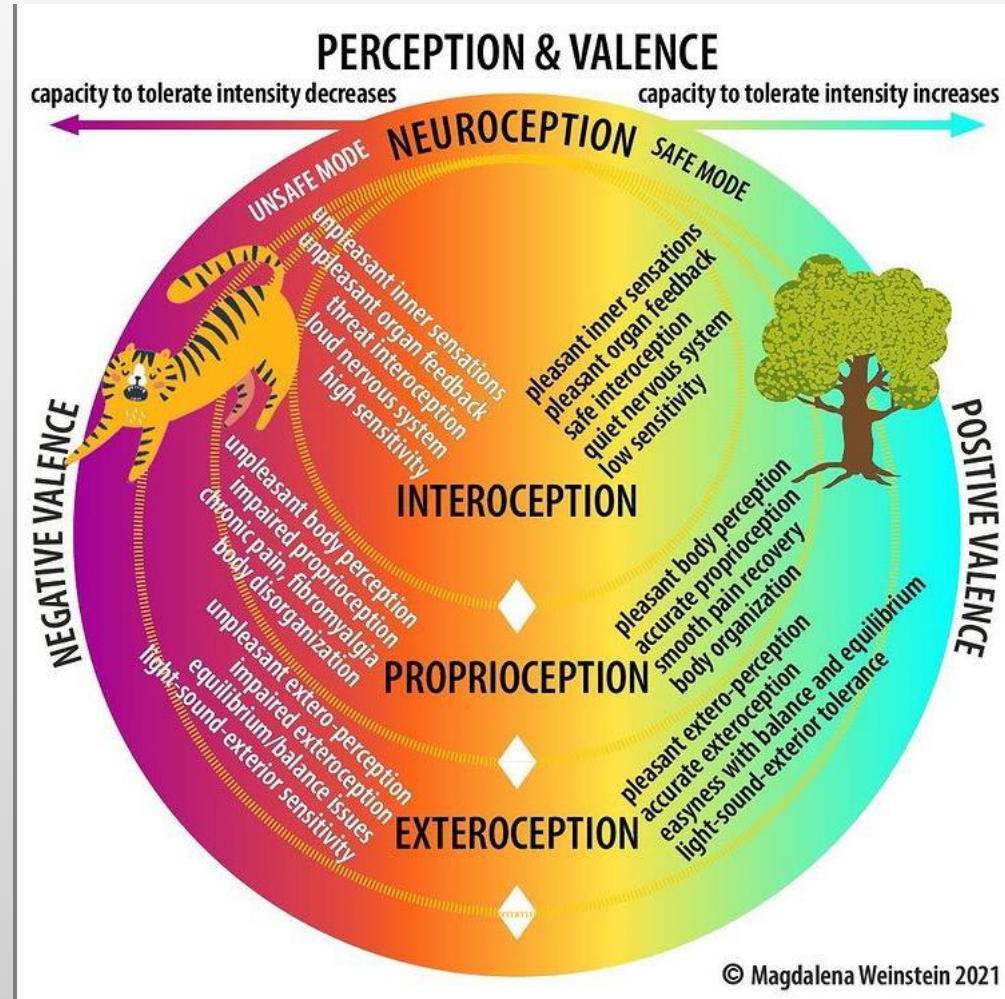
PERCEPTION & VALENCE

capacity to tolerate intensity decreases

capacity to tolerate intensity increases

NEUROCEPTION

UNSAFE MODE

SAFE MODE

NEGATIVE VALENCE

POSITIVE VALENCE

unpleasant inner sensations
unpleasant organ feedback
threat interoception
loud nervous system
high sensitivity

pleasant inner sensations
pleasant organ feedback
safe interoception
quiet nervous system
low sensitivity

INTEROCEPTION

unpleasant body perception
impaired proprioception
chronic pain, fibromyalgia
body disorganization

pleasant body perception
accurate proprioception
smooth pain recovery
body organization

PROPRIOCEPTION

unpleasant extero-perception
impaired exteroception
equilibrium/balance issues
light-sound-exterior sensitivity

pleasant extero-perception
accurate exteroception
easyness with balance and equilibrium
light-sound-exterior tolerance

EXTEROCEPTION

© Magdalena Weinstein 2021